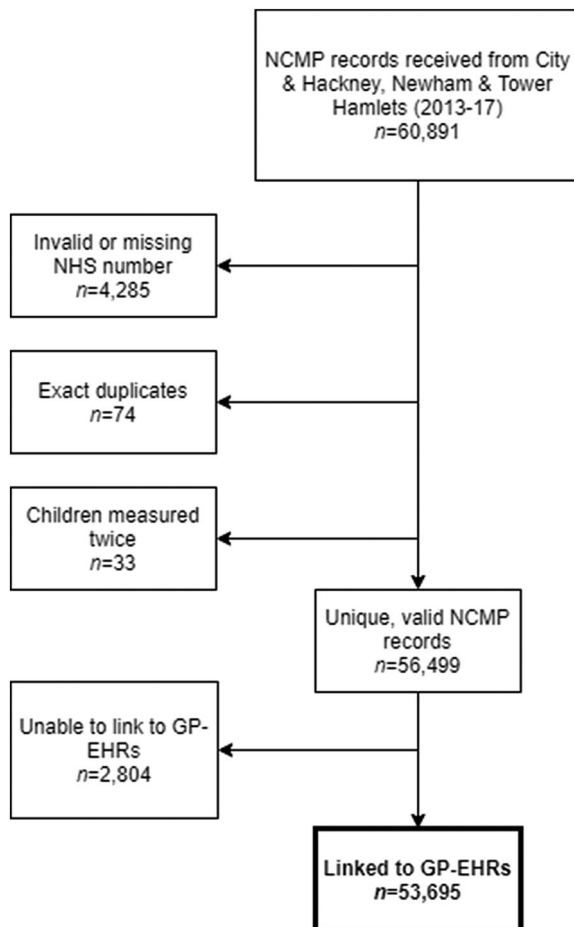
NCMP records received from City & Hackney, Newham & Tower Hamlets (2013-17)
n=60,891

Invalid or missing NHS number
n=4,285

Exact duplicates
n=74

Children measured twice
n=33

Unique, valid NCMP records
n=56,499

Unable to link to GP-EHRs
n=2,804

Linked to GP-EHRs
n=53,695